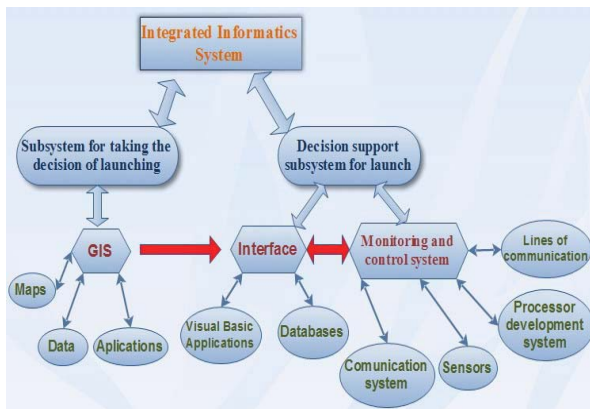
Integrated Informatics System

Subsystem for taking the decision of launching

Decision support subsystem for launch

GIS

Interface

Monitoring and control system

Lines of communication

Maps

Data

Aplications

Visual Basic Applications

Databases

Comunication system

Sensors

Processor development system